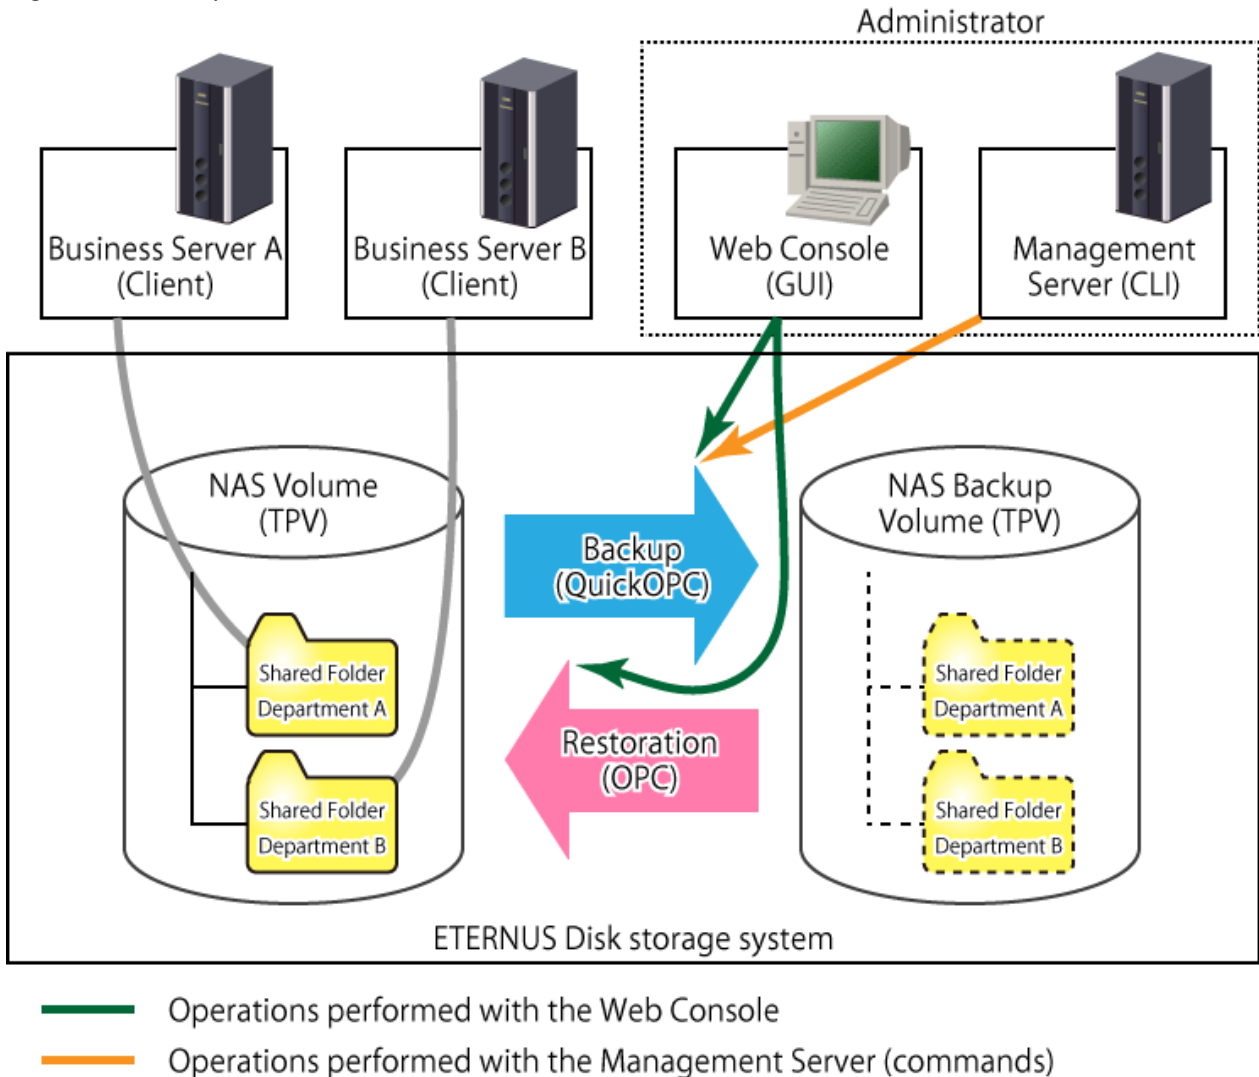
Administrator

Business Server A (Client)

Business Server B (Client)

Web Console (GUI)

Management Server (CLI)

NAS Volume (TPV)

Shared Folder Department A

Shared Folder Department B

Backup (QuickOPC)

Restoration (OPC)

NAS Backup Volume (TPV)

Shared Folder Department A

Shared Folder Department B

ETERNUS Disk storage system

Operations performed with the Web Console

Operations performed with the Management Server (commands)